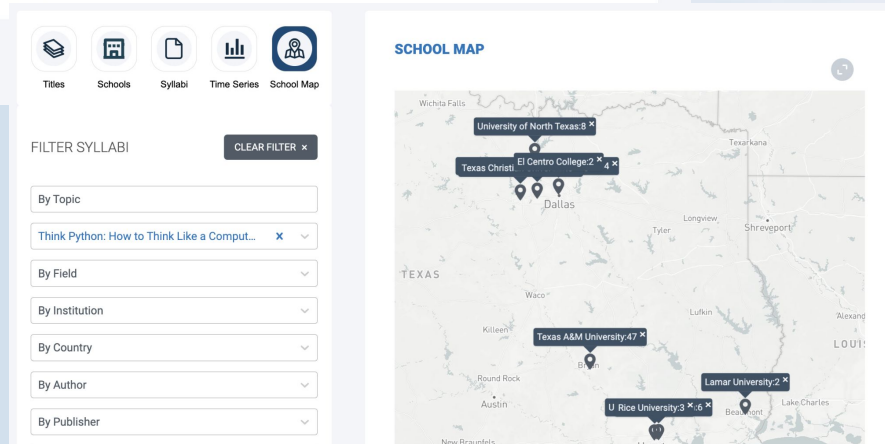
Titles Schools Syllabi Time Series School Map

FILTER SYLLABI

CLEAR FILTER ×

By Topic

Think Python: How to Think Like a Comput... ×

By Field

By Institution

By Country

By Author

By Publisher

SCHOOL MAP

Wichita Falls

University of North Texas:8 ×

Texarkana

Texas Christi

El Centro College:2 ×

4 ×

Dallas

Longview

Tyler

Shreveport

TEXAS

Waco

Lufkin

Alexand

Killeen

Texas A&M University:47 ×

LOUIS

Bryan

Round Rock

Lamar University:2 ×

Austin

U

Rice University:3 ×

:6 ×

Beaumont

Lake Charles

New Braunfels